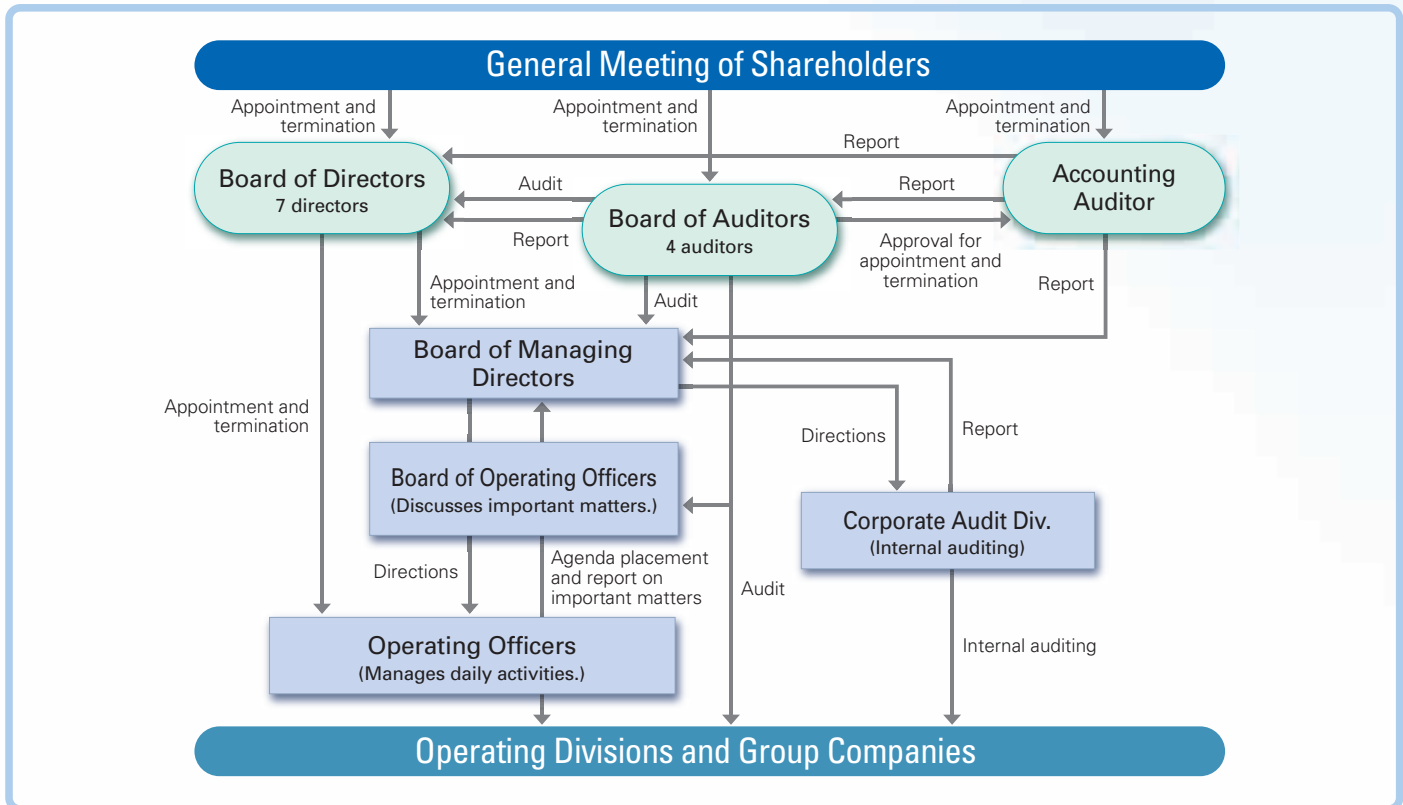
General Meeting of Shareholders

Appointment and termination

Appointment and termination

Appointment and termination

Report

Board of Directors
7 directors

Audit

Report

Accounting Auditor

Board of Auditors
4 auditors

Report

Approval for appointment and termination

Appointment and termination

Audit

Report

Board of Managing Directors

Appointment and termination

Directions

Report

Board of Operating Officers
(Discusses important matters.)

Corporate Audit Div.
(Internal auditing)

Directions

Agenda placement and report on important matters

Audit

Internal auditing

Operating Officers
(Manages daily activities.)

Operating Divisions and Group Companies